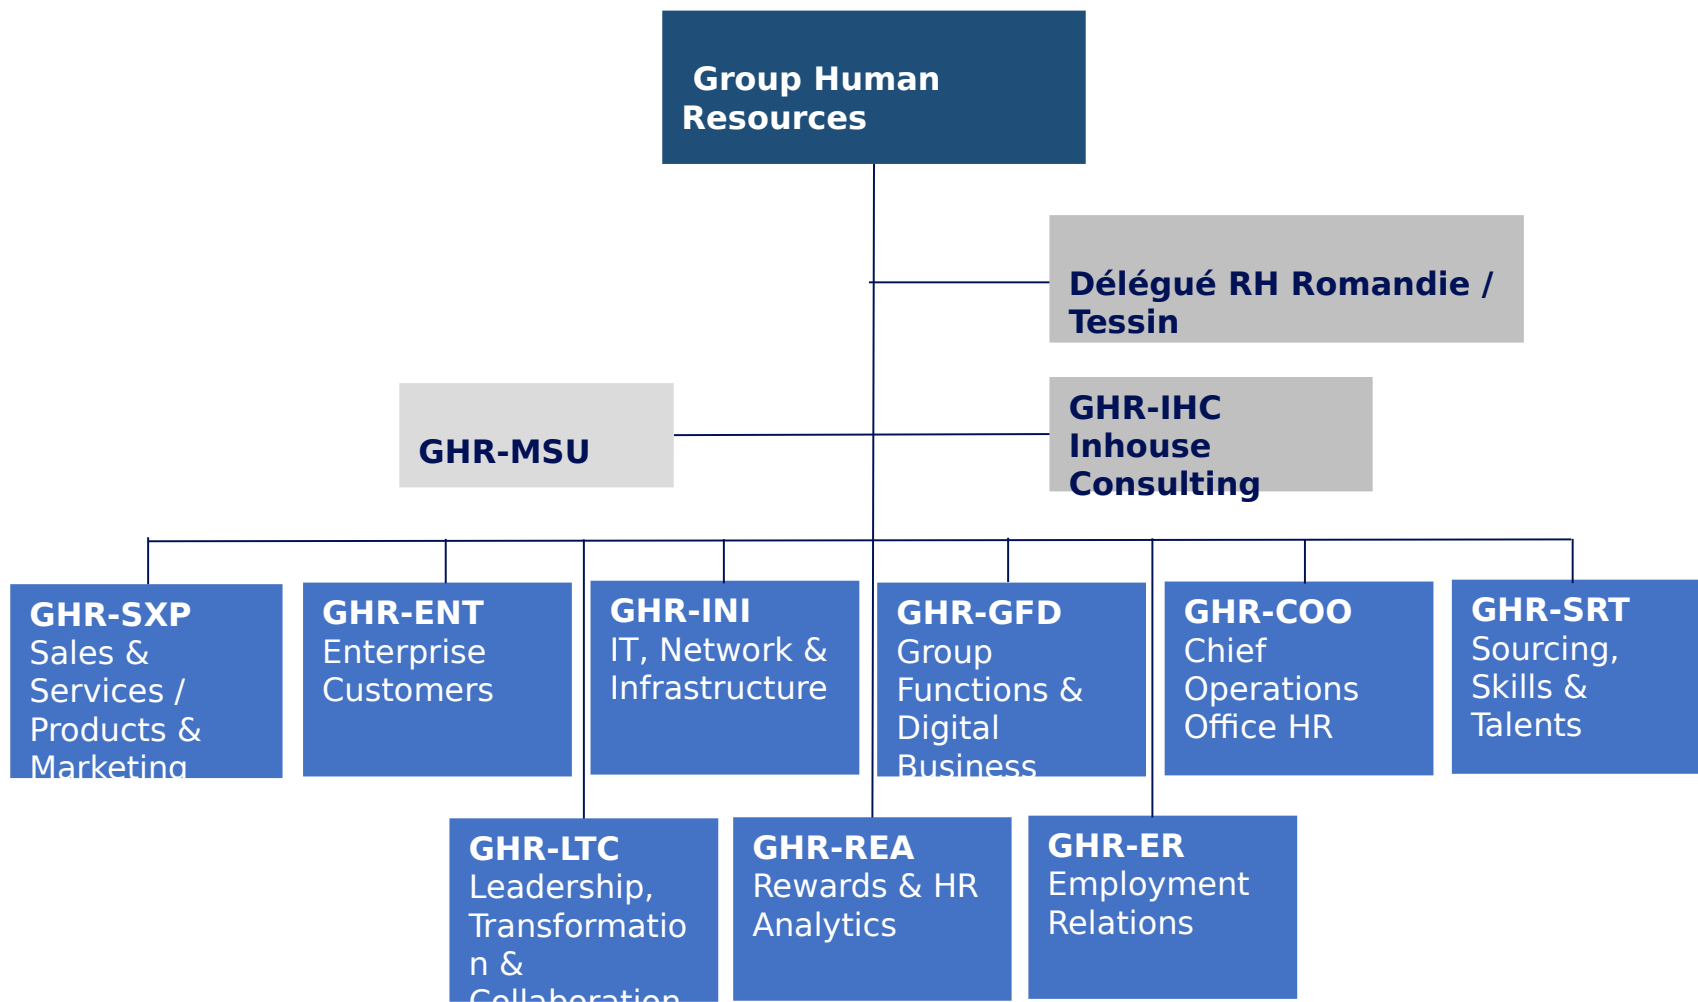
Group Human Resources

Délégué RH Romandie / Tessin

GHR-MSU

GHR-IHC Inhouse Consulting

GHR-SXP Sales & Services / Products & Marketing

GHR-ENT Enterprise Customers

GHR-INI IT, Network & Infrastructure

GHR-GFD Group Functions & Digital Business

GHR-COO Chief Operations Office HR

GHR-SRT Sourcing, Skills & Talents

GHR-LTC Leadership, Transformatio n & Collaboration

GHR-REA Rewards & HR Analytics

GHR-ER Employment Relations